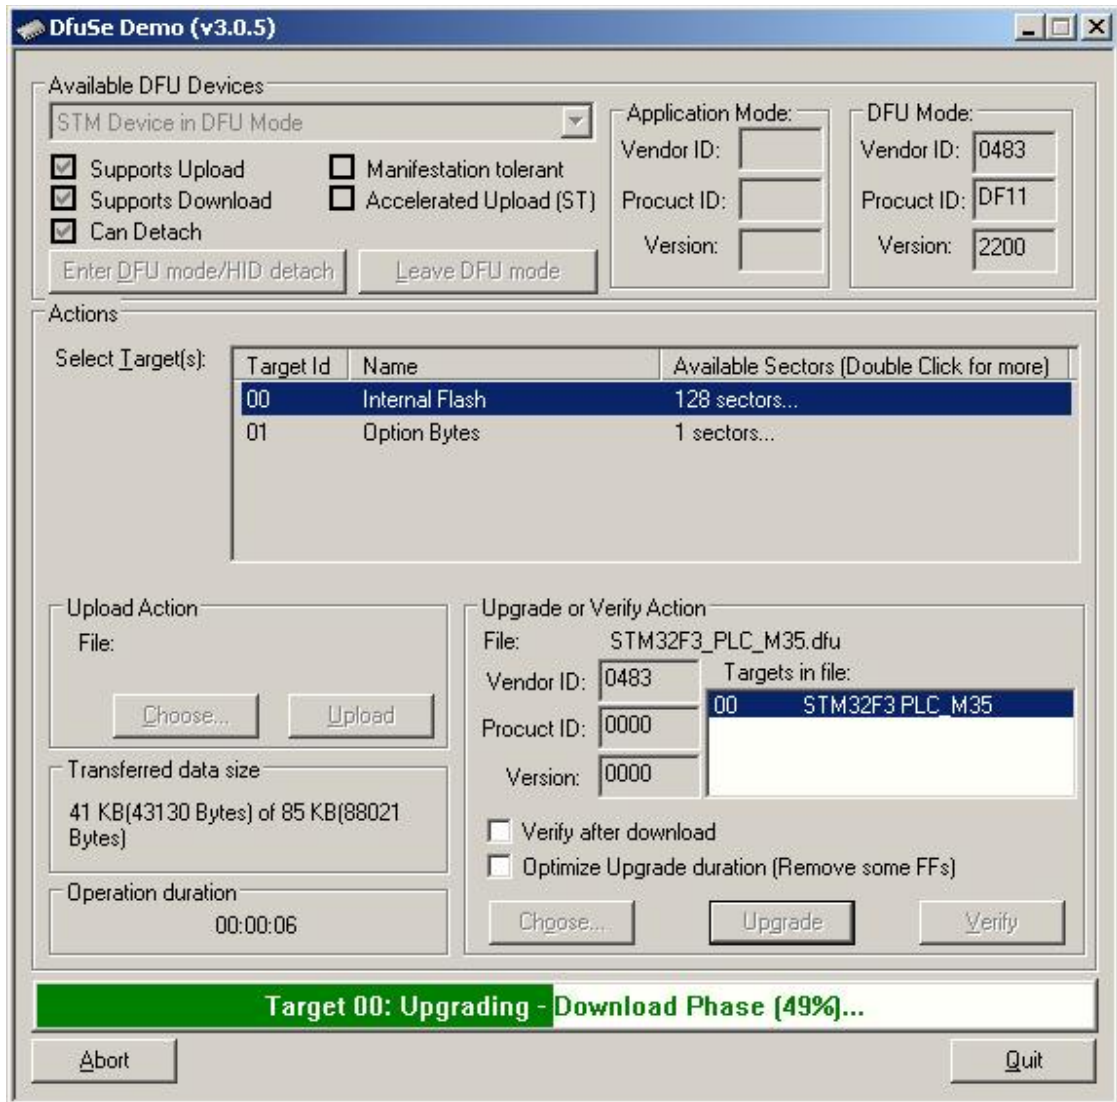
DfuSe Demo (v3.0.5)

Available DFU Devices
STM Device in DFU Mode
Supports Upload
Supports Download
Can Detach
Manifestation tolerant
Accelerated Upload (ST)
Enter DFU mode/HID detach
Leave DFU mode

Application Mode:
Vendor ID:
Procuct ID:
Version:

DFU Mode:
Vendor ID: 0483
Procuct ID: DF11
Version: 2200

Actions
Select Target(s):

| Target Id | Name | Available Sectors (Double Click for more) |
|---|---|---|
| 00 | Internal Flash | 128 sectors... |
| 01 | Option Bytes | 1 sectors... |

Upload Action
File:
Choose...
Upload

Transferred data size
41 KB(43130 Bytes) of 85 KB(88021 Bytes)

Operation duration
00:00:06

Upgrade or Verify Action
File: STM32F3_PLC_M35.dfu
Vendor ID: 0483
Procuct ID: 0000
Version: 0000
Targets in file:
00 STM32F3 PLC_M35
Verify after download
Optimize Upgrade duration (Remove some FFs)
Choose...
Upgrade
Verify

Target 00: Upgrading - Download Phase (49%)...

Abort
Quit